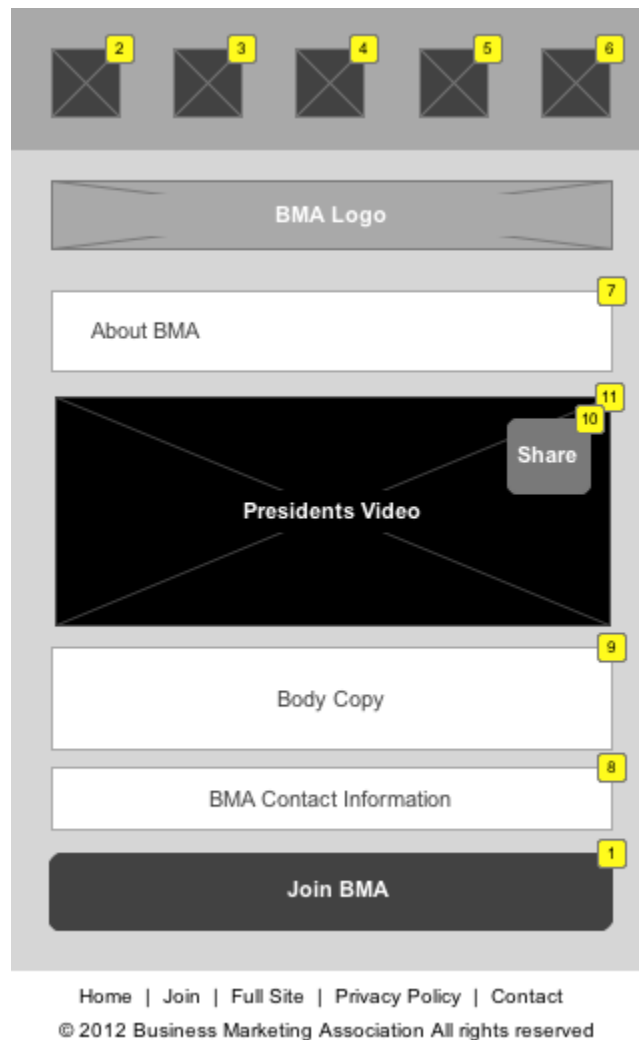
2 3 4 5 6

BMA Logo

7

About BMA

11

10

Share

Presidents Video

9

Body Copy

8

BMA Contact Information

1

Join BMA

Home | Join | Full Site | Privacy Policy | Contact

© 2012 Business Marketing Association All rights reserved